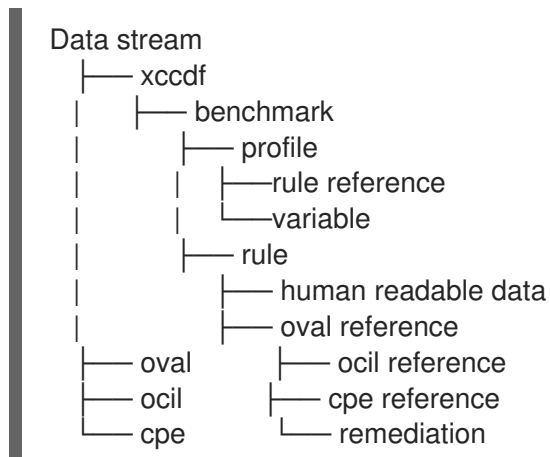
Data stream
├── xccdf
|   ├── benchmark
|   |   ├── profile
|   |   |   ├──rule reference
|   |   |   └──variable
|   |   ├── rule
|   |       ├── human readable data
|   |       ├── oval reference
├── oval    ├── ocil reference
├── ocil    ├── cpe reference
└── cpe     └── remediation